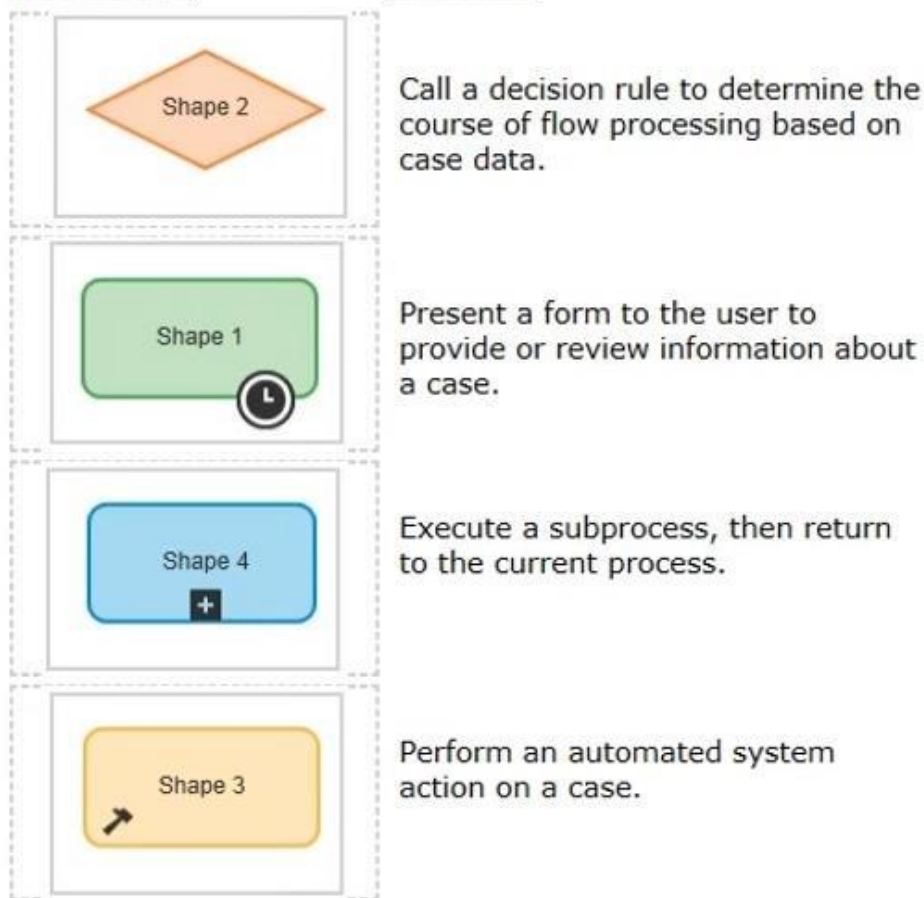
Shape 2

Call a decision rule to determine the course of flow processing based on case data.

Shape 1

Present a form to the user to provide or review information about a case.

Shape 4

Execute a subprocess, then return to the current process.

Shape 3

Perform an automated system action on a case.